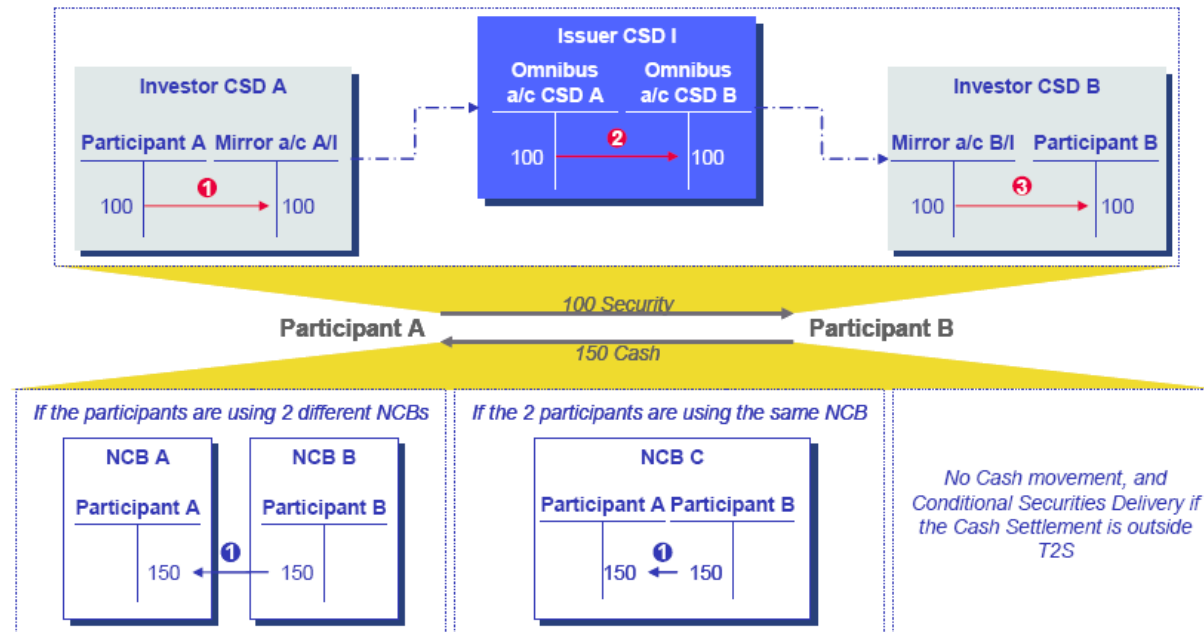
Investor CSD A

Participant A Mirror a/c A/I

100 ❶ 100

Issuer CSD I

Omnibus a/c CSD A Omnibus a/c CSD B

100 ❷ 100

Investor CSD B

Mirror a/c B/I Participant B

100 ❸ 100

100 Security

Participant A Participant B

150 Cash

If the participants are using 2 different NCBs

NCB A

Participant A

150 ❶ 150

NCB B

Participant B

If the 2 participants are using the same NCB

NCB C

Participant A Participant B

150 ❶ 150

No Cash movement, and Conditional Securities Delivery if the Cash Settlement is outside T2S